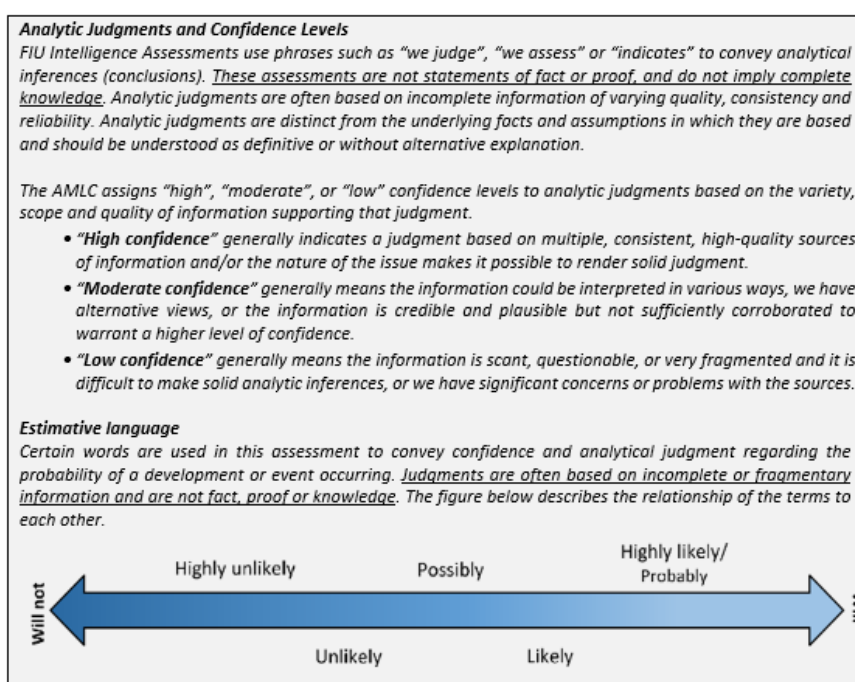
***Analytic Judgments and Confidence Levels***

*FIU Intelligence Assessments use phrases such as "we judge", "we assess" or "indicates" to convey analytical inferences (conclusions). These assessments are not statements of fact or proof, and do not imply complete knowledge. Analytic judgments are often based on incomplete information of varying quality, consistency and reliability. Analytic judgments are distinct from the underlying facts and assumptions in which they are based and should be understood as definitive or without alternative explanation.*

*The AMLC assigns "high", "moderate", or "low" confidence levels to analytic judgments based on the variety, scope and quality of information supporting that judgment.*

- ***"High confidence"*** *generally indicates a judgment based on multiple, consistent, high-quality sources of information and/or the nature of the issue makes it possible to render solid judgment.*
- ***"Moderate confidence"*** *generally means the information could be interpreted in various ways, we have alternative views, or the information is credible and plausible but not sufficiently corroborated to warrant a higher level of confidence.*
- ***"Low confidence"*** *generally means the information is scant, questionable, or very fragmented and it is difficult to make solid analytic inferences, or we have significant concerns or problems with the sources.*

***Estimative language***

*Certain words are used in this assessment to convey confidence and analytical judgment regarding the probability of a development or event occurring. Judgments are often based on incomplete or fragmentary information and are not fact, proof or knowledge. The figure below describes the relationship of the terms to each other.*

Will not

Highly unlikely

Possibly

Highly likely/ Probably

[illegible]

Unlikely

Likely